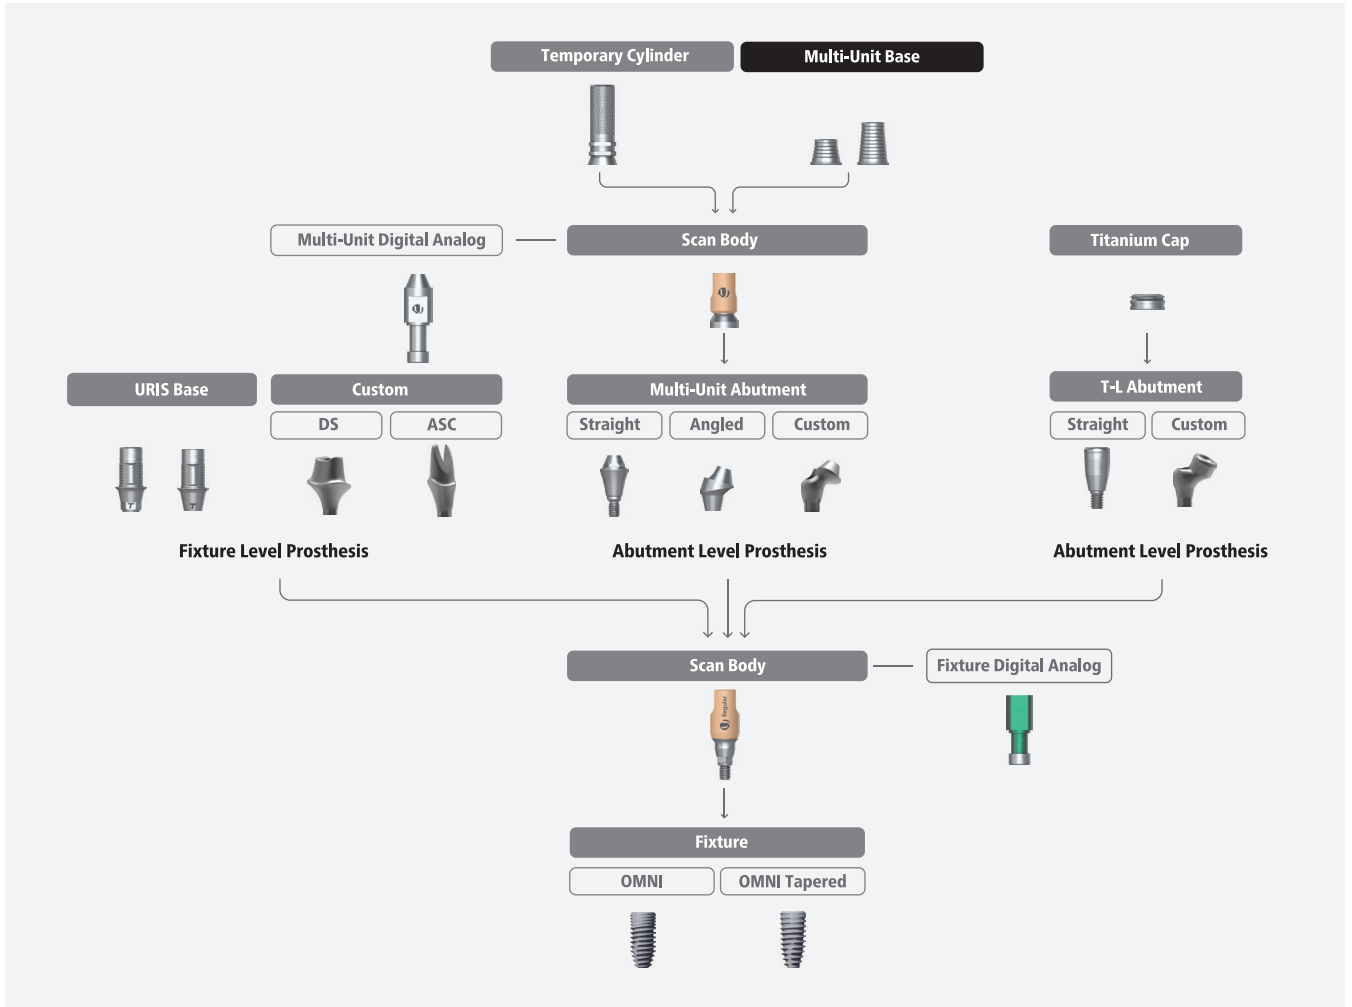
Temporary Cylinder

Multi-Unit Base

Multi-Unit Digital Analog

Scan Body

Titanium Cap

URIS Base

Custom

DS

ASC

Multi-Unit Abutment

Straight

Angled

Custom

T-L Abutment

Straight

Custom

Fixture Level Prosthesis

Abutment Level Prosthesis

Abutment Level Prosthesis

Scan Body

Fixture Digital Analog

Fixture

OMNI

OMNI Tapered